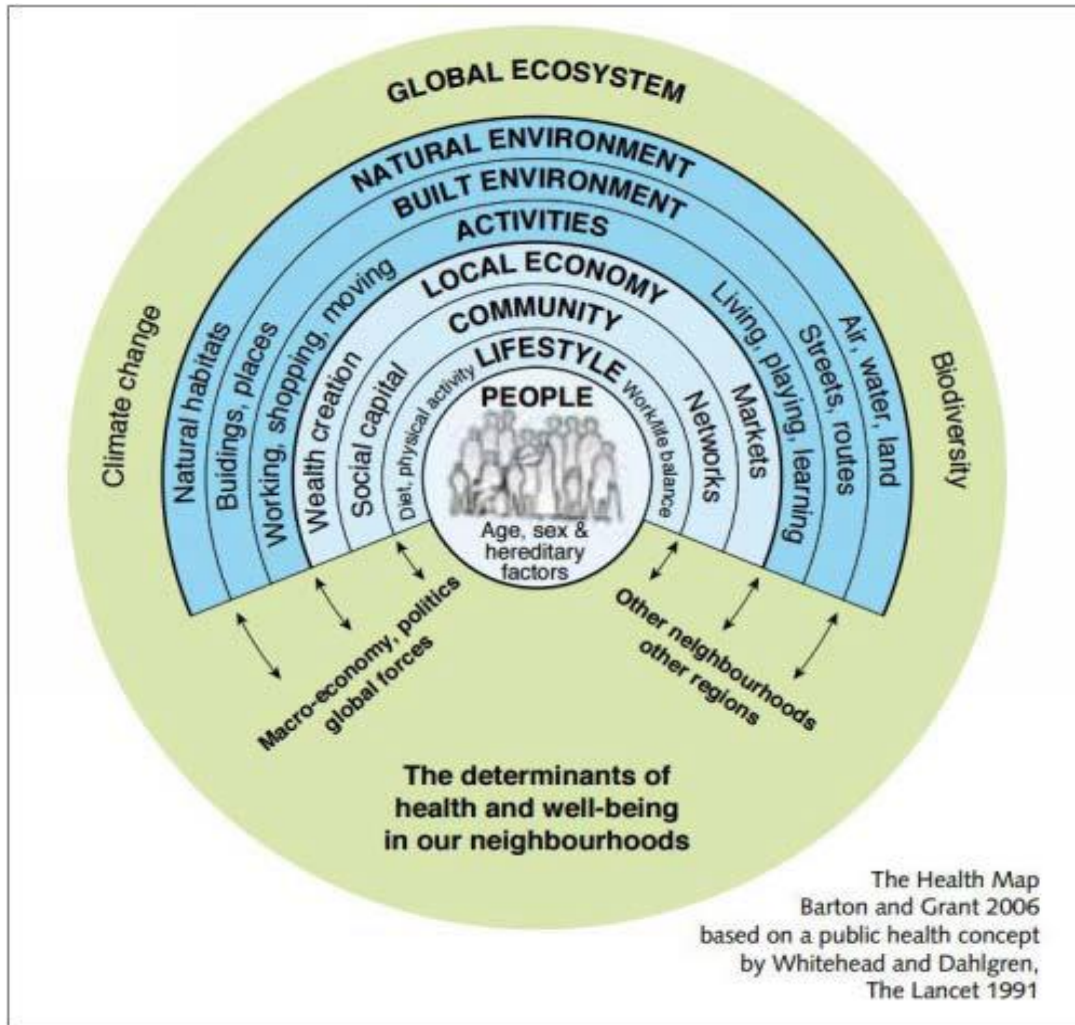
GLOBAL ECOSYSTEM

NATURAL ENVIRONMENT

BUILT ENVIRONMENT

ACTIVITIES

LOCAL ECONOMY

COMMUNITY

LIFESTYLE

PEOPLE

Age, sex & hereditary factors

Climate change

Natural habitats

Buidings, places

Working, shopping, moving

Wealth creation

Social capital

Diet, physical activity

Work/life balance

Networks

Markets

Living, playing, learning

Streets, routes

Air, water, land

Biodiversity

Macro-economy, politics global forces

Other neighbourhoods other regions

The determinants of health and well-being in our neighbourhoods

The Health Map
Barton and Grant 2006
based on a public health concept
by Whitehead and Dahlgren,
The Lancet 1991